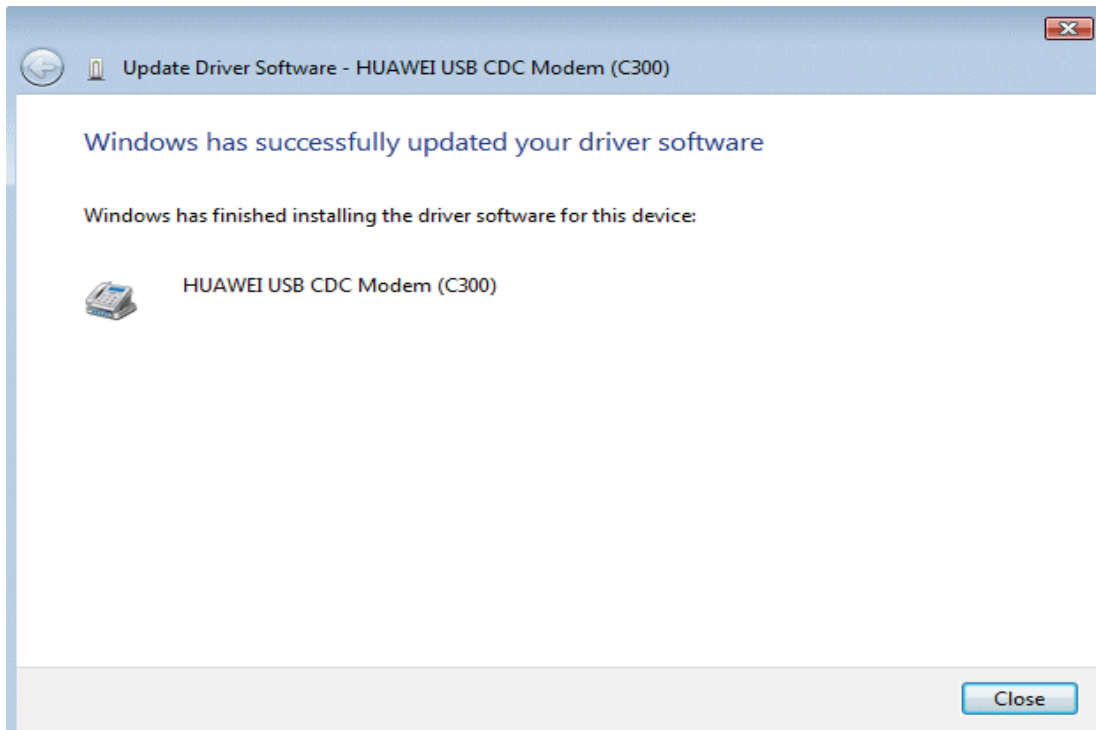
Update Driver Software - HUAWEI USB CDC Modem (C300)

Windows has successfully updated your driver software

Windows has finished installing the driver software for this device:

HUAWEI USB CDC Modem (C300)

Close